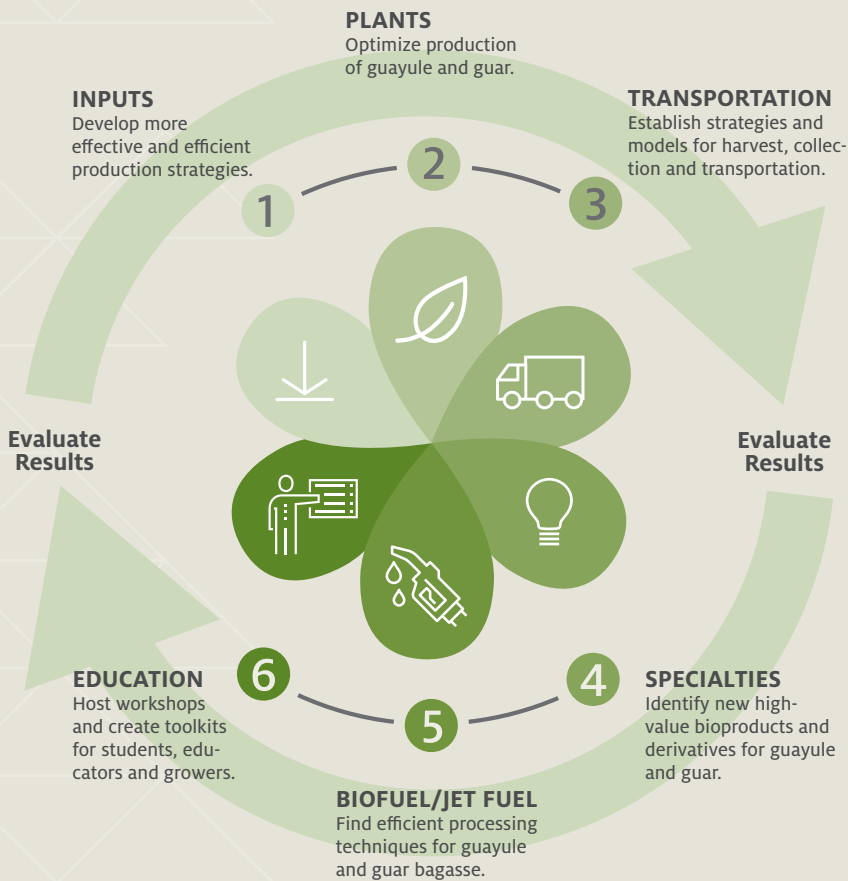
PLANTS
Optimize production of guayule and guar.

INPUTS
Develop more effective and efficient production strategies.

TRANSPORTATION
Establish strategies and models for harvest, collection and transportation.

2

1

3

Evaluate Results

Evaluate Results

EDUCATION
Host workshops and create toolkits for students, educators and growers.

6

4

SPECIALTIES
Identify new high-value bioproducts and derivatives for guayule and guar.

5

BIOFUEL/JET FUEL
Find efficient processing techniques for guayule and guar bagasse.